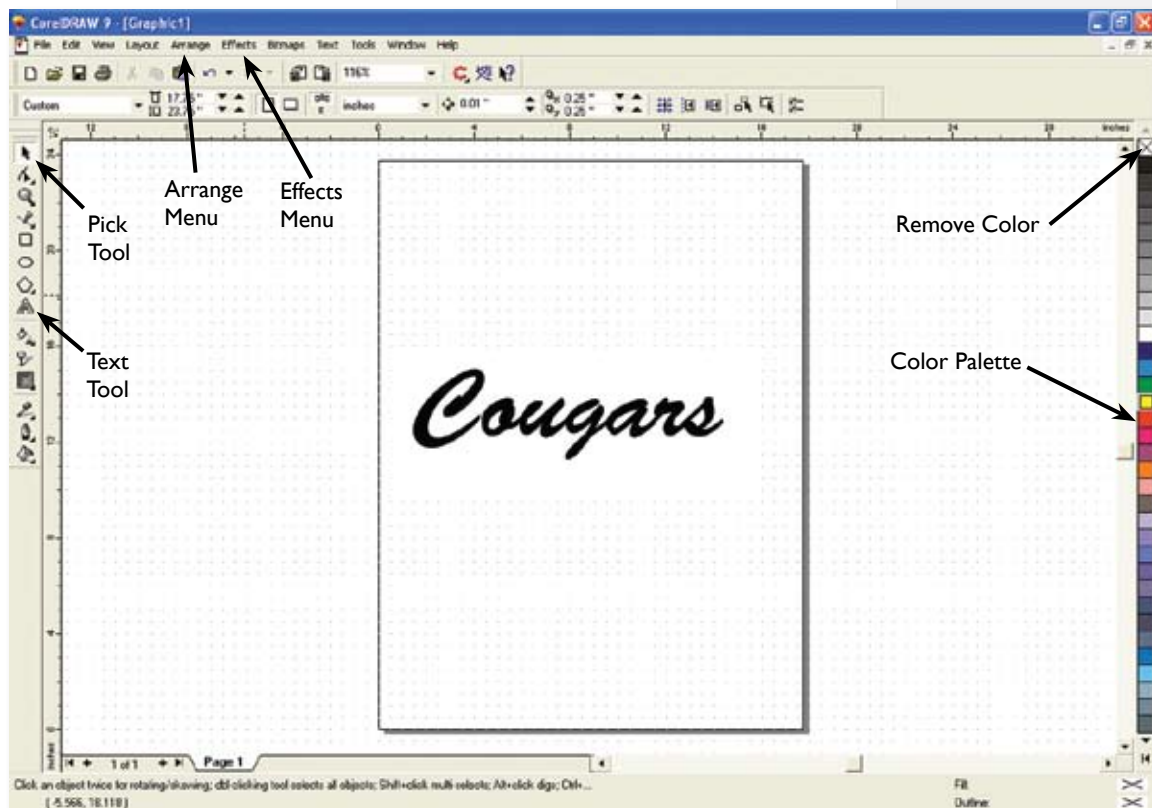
CorelDRAW 9 - [Graphic1]

File Edit View Layout Arrange Effects Bitmaps Text Tools Window Help

116%

Custom 17.25" 23.0" inches 0.01" 0.25" 0.25"

inches

Arrange Menu

Effects Menu

Pick Tool

Text Tool

Remove Color

Color Palette

Cougars

1 of 1 Page 1

Click an object twice for rotating/skewing; dbl clicking tool selects all objects; Shift+click multi-selects; Alt+click digs; Ctrl+...

(-5.566, 18.118)

Fill:

Outline: